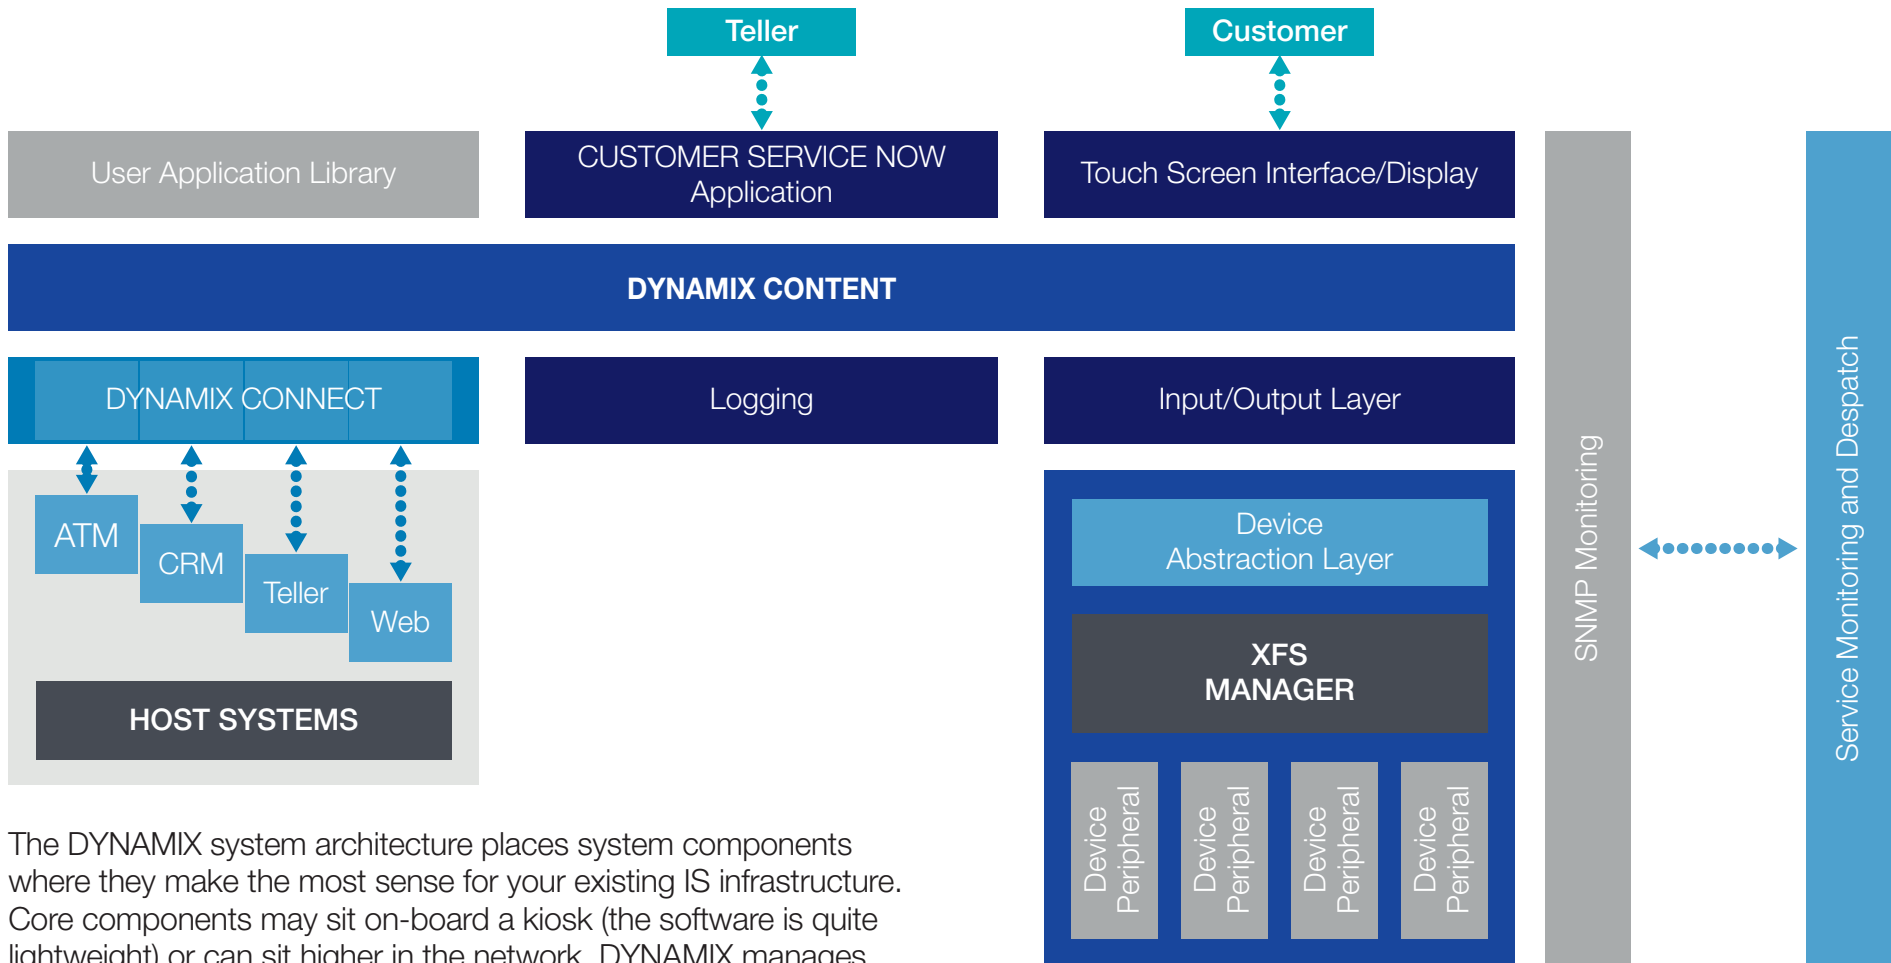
Teller

Customer

User Application Library

CUSTOMER SERVICE NOW Application

Touch Screen Interface/Display

DYNAMIX CONTENT

DYNAMIX CONNECT

Logging

Input/Output Layer

ATM

CRM

Teller

Web

HOST SYSTEMS

Device Abstraction Layer

XFS MANAGER

Device Peripheral

Device Peripheral

Device Peripheral

Device Peripheral

SNMP Monitoring

Service Monitoring and Despatch

The DYNAMIX system architecture places system components where they make the most sense for your existing IS infrastructure. Core components may sit on-board a kiosk (the software is quite lightweight) or can sit higher in the network. DYNAMIX manages